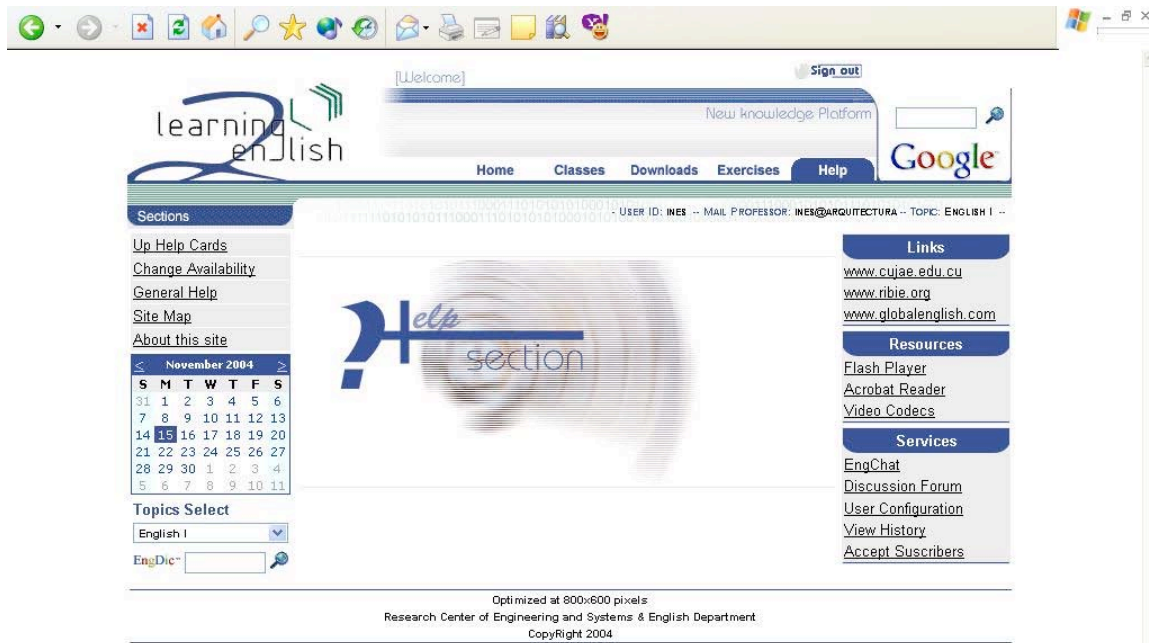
[Welcome]

Sign out

learning 2 english

New knowledge Platform

Google

Home Classes Downloads Exercises Help

Sections

- USER ID: INES -- MAIL PROFESSOR: INES@ARQUITECTURA -- TOPIC: ENGLISH I --

Up Help Cards
Change Availability
General Help
Site Map
About this site

| < | November 2004 | | | | | > |
|---|---|---|---|---|---|---|
| S | M | T | W | T | F | S |
| 31 | 1 | 2 | 3 | 4 | 5 | 6 |
| 7 | 8 | 9 | 10 | 11 | 12 | 13 |
| 14 | 15 | 16 | 17 | 18 | 19 | 20 |
| 21 | 22 | 23 | 24 | 25 | 26 | 27 |
| 28 | 29 | 30 | 1 | 2 | 3 | 4 |
| 5 | 6 | 7 | 8 | 9 | 10 | 11 |

Topics Select
English I

EngDic

Help section

Links
www.cujae.edu.cu
www.ribie.org
www.globalenglish.com

Resources
Flash Player
Acrobat Reader
Video Codecs

Services
EngChat
Discussion Forum
User Configuration
View History
Accept Suscribers

Optimized at 800x600 pixels
Research Center of Engineering and Systems & English Department
CopyRight 2004